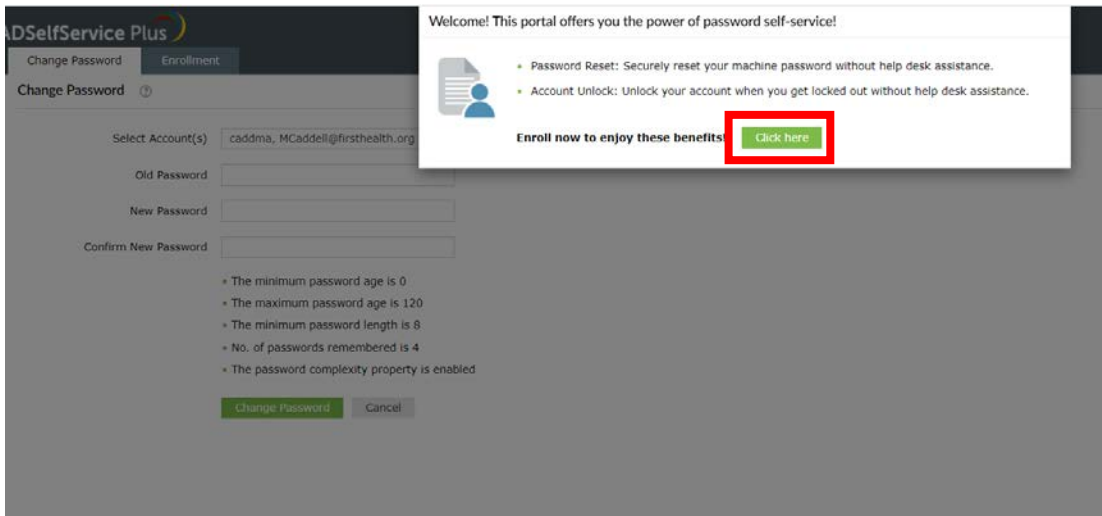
ADSelfService Plus

Change Password
Enrollment

Change Password ?

Select Account(s) caddma, MCaddell@firsthealth.org

Old Password

New Password

Confirm New Password

• The minimum password age is 0
• The maximum password age is 120
• The minimum password length is 8
• No. of passwords remembered is 4
• The password complexity property is enabled

Change Password Cancel

Welcome! This portal offers you the power of password self-service!

• Password Reset: Securely reset your machine password without help desk assistance.
• Account Unlock: Unlock your account when you get locked out without help desk assistance.

Enroll now to enjoy these benefits! Click here